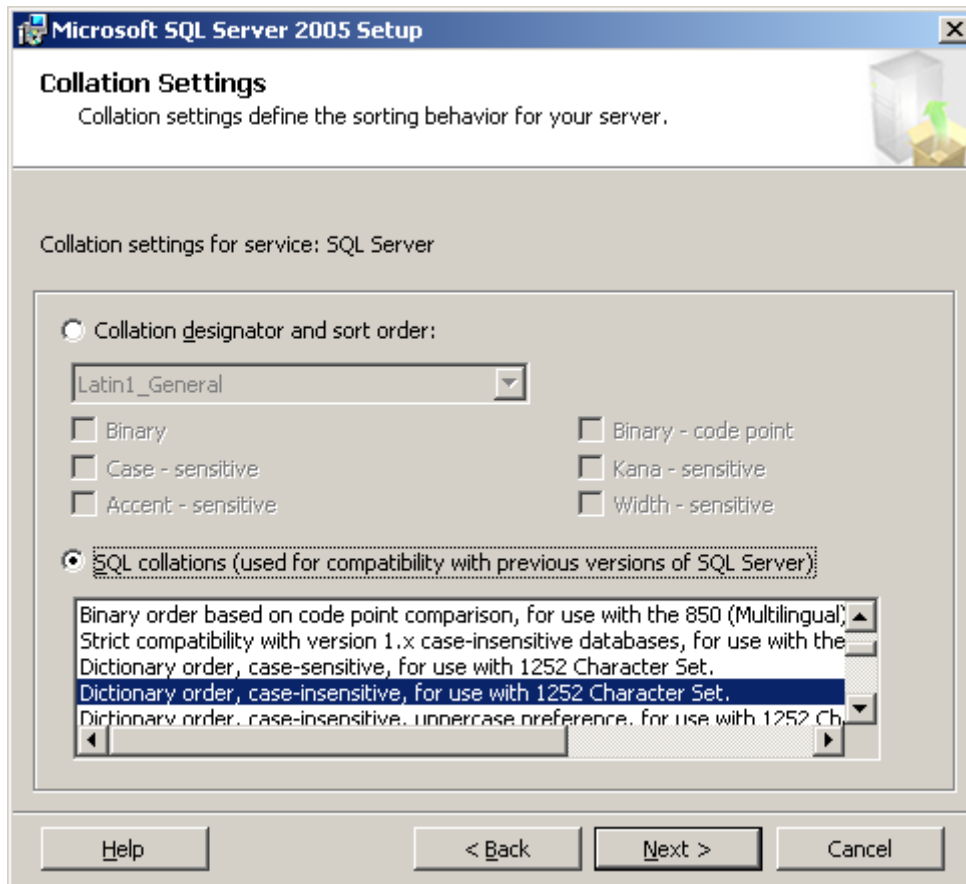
Microsoft SQL Server 2005 Setup

Collation Settings
Collation settings define the sorting behavior for your server.

Collation settings for service: SQL Server

Collation designator and sort order:

Latin1_General

Binary
Case - sensitive
Accent - sensitive

Binary - code point
Kana - sensitive
Width - sensitive

SQL collations (used for compatibility with previous versions of SQL Server)

Binary order based on code point comparison, for use with the 850 (Multilingual)
Strict compatibility with version 1.x case-insensitive databases, for use with the
Dictionary order, case-sensitive, for use with 1252 Character Set.
Dictionary order, case-insensitive, for use with 1252 Character Set.
Dictionary order, case-insensitive, uppercase preference, for use with 1252 Ch

Help | < Back | Next > | Cancel